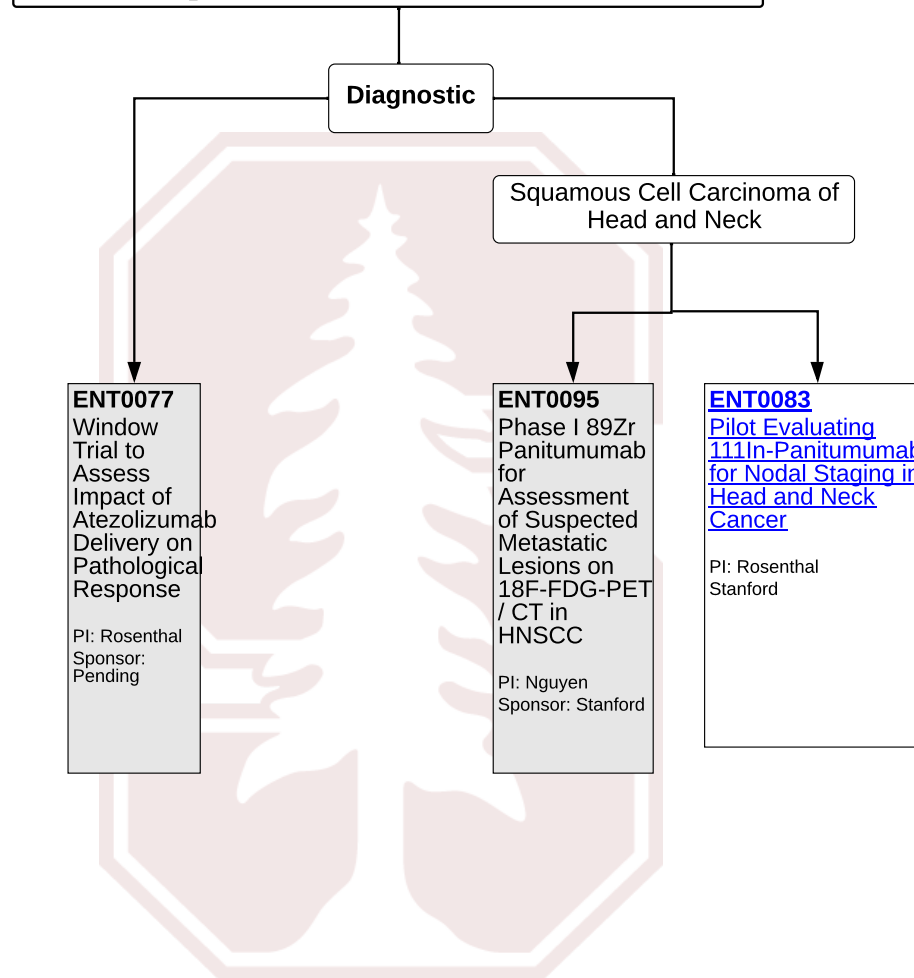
Diagnostic

Squamous Cell Carcinoma of Head and Neck

ENT0077
Window Trial to Assess Impact of Atezolizumab Delivery on Pathological Response

PI: Rosenthal
Sponsor: Pending

ENT0095
Phase I 89Zr Panitumumab for Assessment of Suspected Metastatic Lesions on 18F-FDG-PET / CT in HNSCC

PI: Nguyen
Sponsor: Stanford

ENT0083
Pilot Evaluating 111In-Panitumumab for Nodal Staging in Head and Neck Cancer

PI: Rosenthal
Stanford